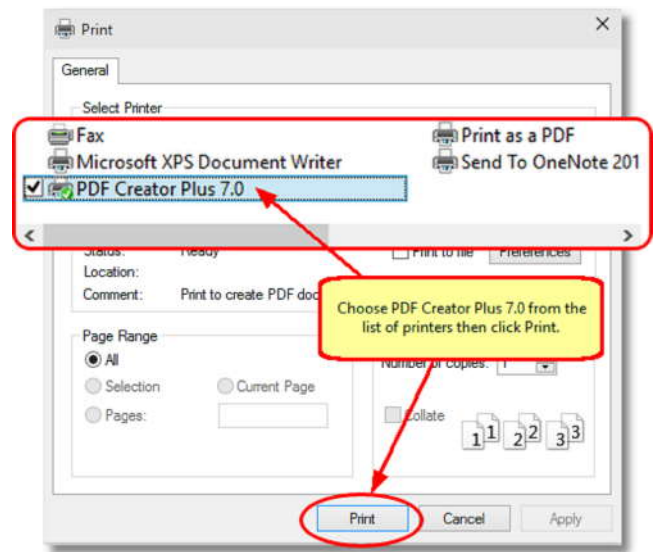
Print

General

Select Printer

Fax

Microsoft XPS Document Writer

PDF Creator Plus 7.0

Print as a PDF

Send To OneNote 201

Status: Ready

Location:

Comment: Print to create PDF doc

Print to file

Preferences

Choose PDF Creator Plus 7.0 from the list of printers then click Print.

Page Range

All

Selection

Current Page

Pages:

Number of copies: 1

Collate

1 1 2 2 3 3

Print

Cancel

Apply